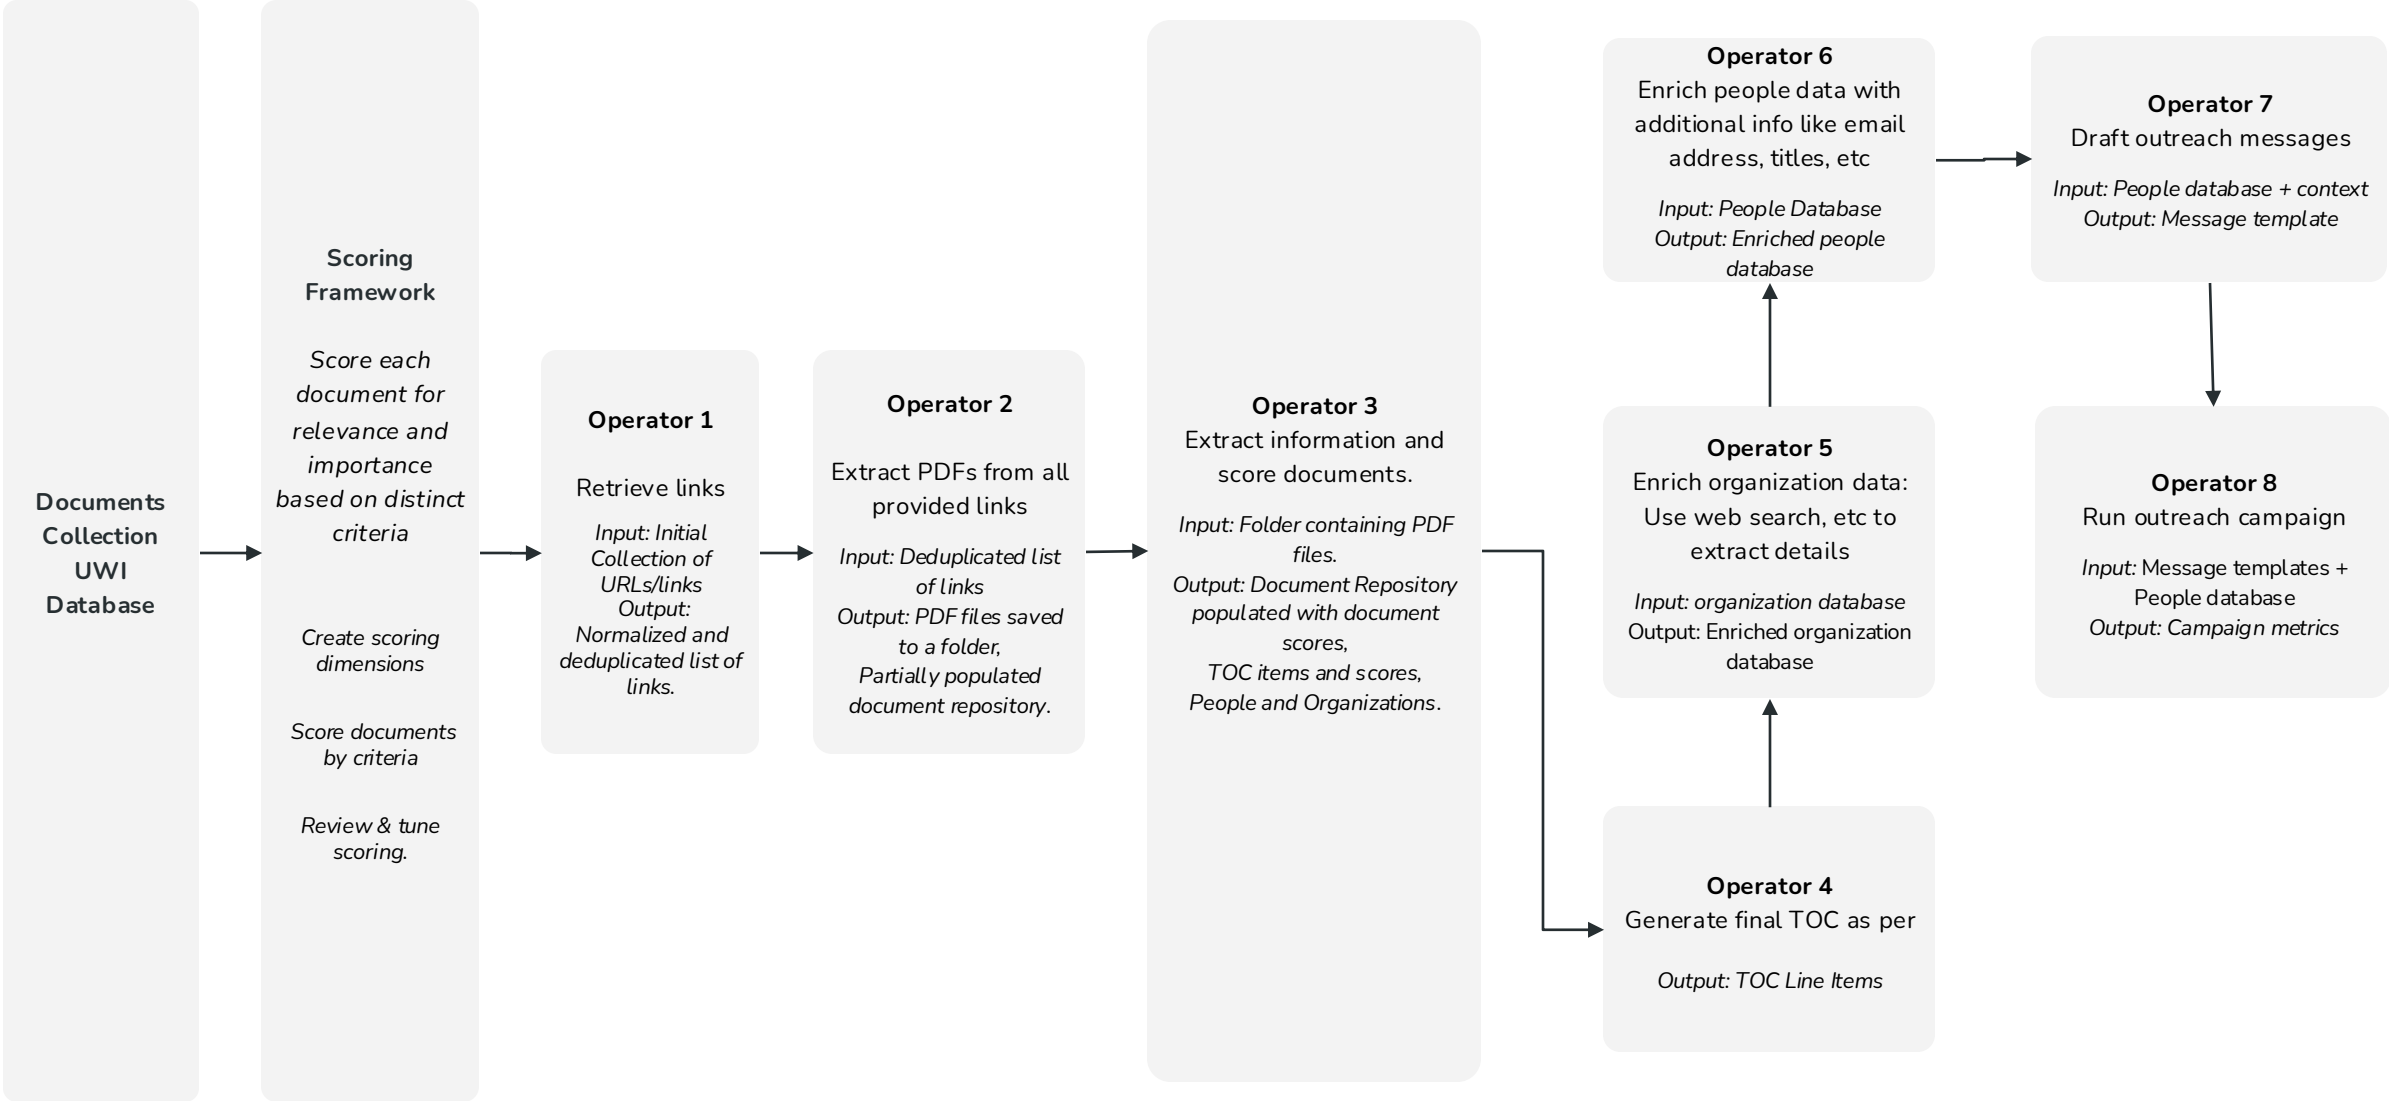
Documents Collection UWI Database

Scoring Framework

Score each document for relevance and importance based on distinct criteria

Create scoring dimensions

Score documents by criteria

Review & tune scoring.

Operator 1

Retrieve links

Input: Initial Collection of URLs/links
Output: Normalized and deduplicated list of links.

Operator 2

Extract PDFs from all provided links

Input: Deduplicated list of links
Output: PDF files saved to a folder,
Partially populated document repository.

Operator 3
Extract information and score documents.

Input: Folder containing PDF files.
Output: Document Repository populated with document scores,
TOC items and scores,
People and Organizations.

Operator 6
Enrich people data with additional info like email address, titles, etc

Input: People Database
Output: Enriched people database

Operator 5
Enrich organization data: Use web search, etc to extract details

Input: organization database
Output: Enriched organization database

Operator 4
Generate final TOC as per

Output: TOC Line Items

Operator 7
Draft outreach messages

Input: People database + context
Output: Message template

Operator 8
Run outreach campaign

Input: Message templates + People database
Output: Campaign metrics